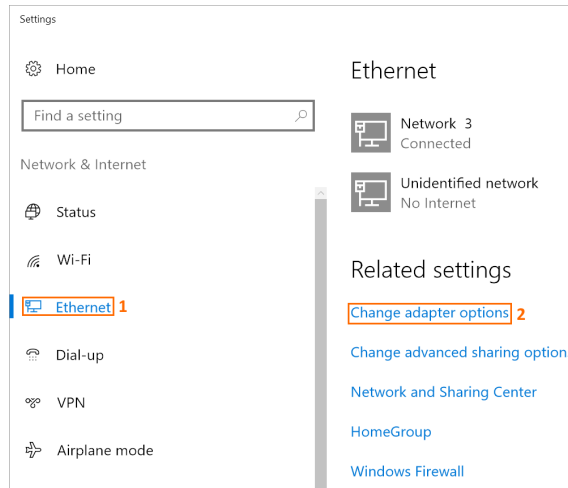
Settings

Home

Find a setting

Network & Internet

Status

Wi-Fi

Ethernet 1

Dial-up

VPN

Airplane mode

Ethernet

Network 3
Connected

Unidentified network
No Internet

Related settings

Change adapter options 2

Change advanced sharing option

Network and Sharing Center

HomeGroup

Windows Firewall